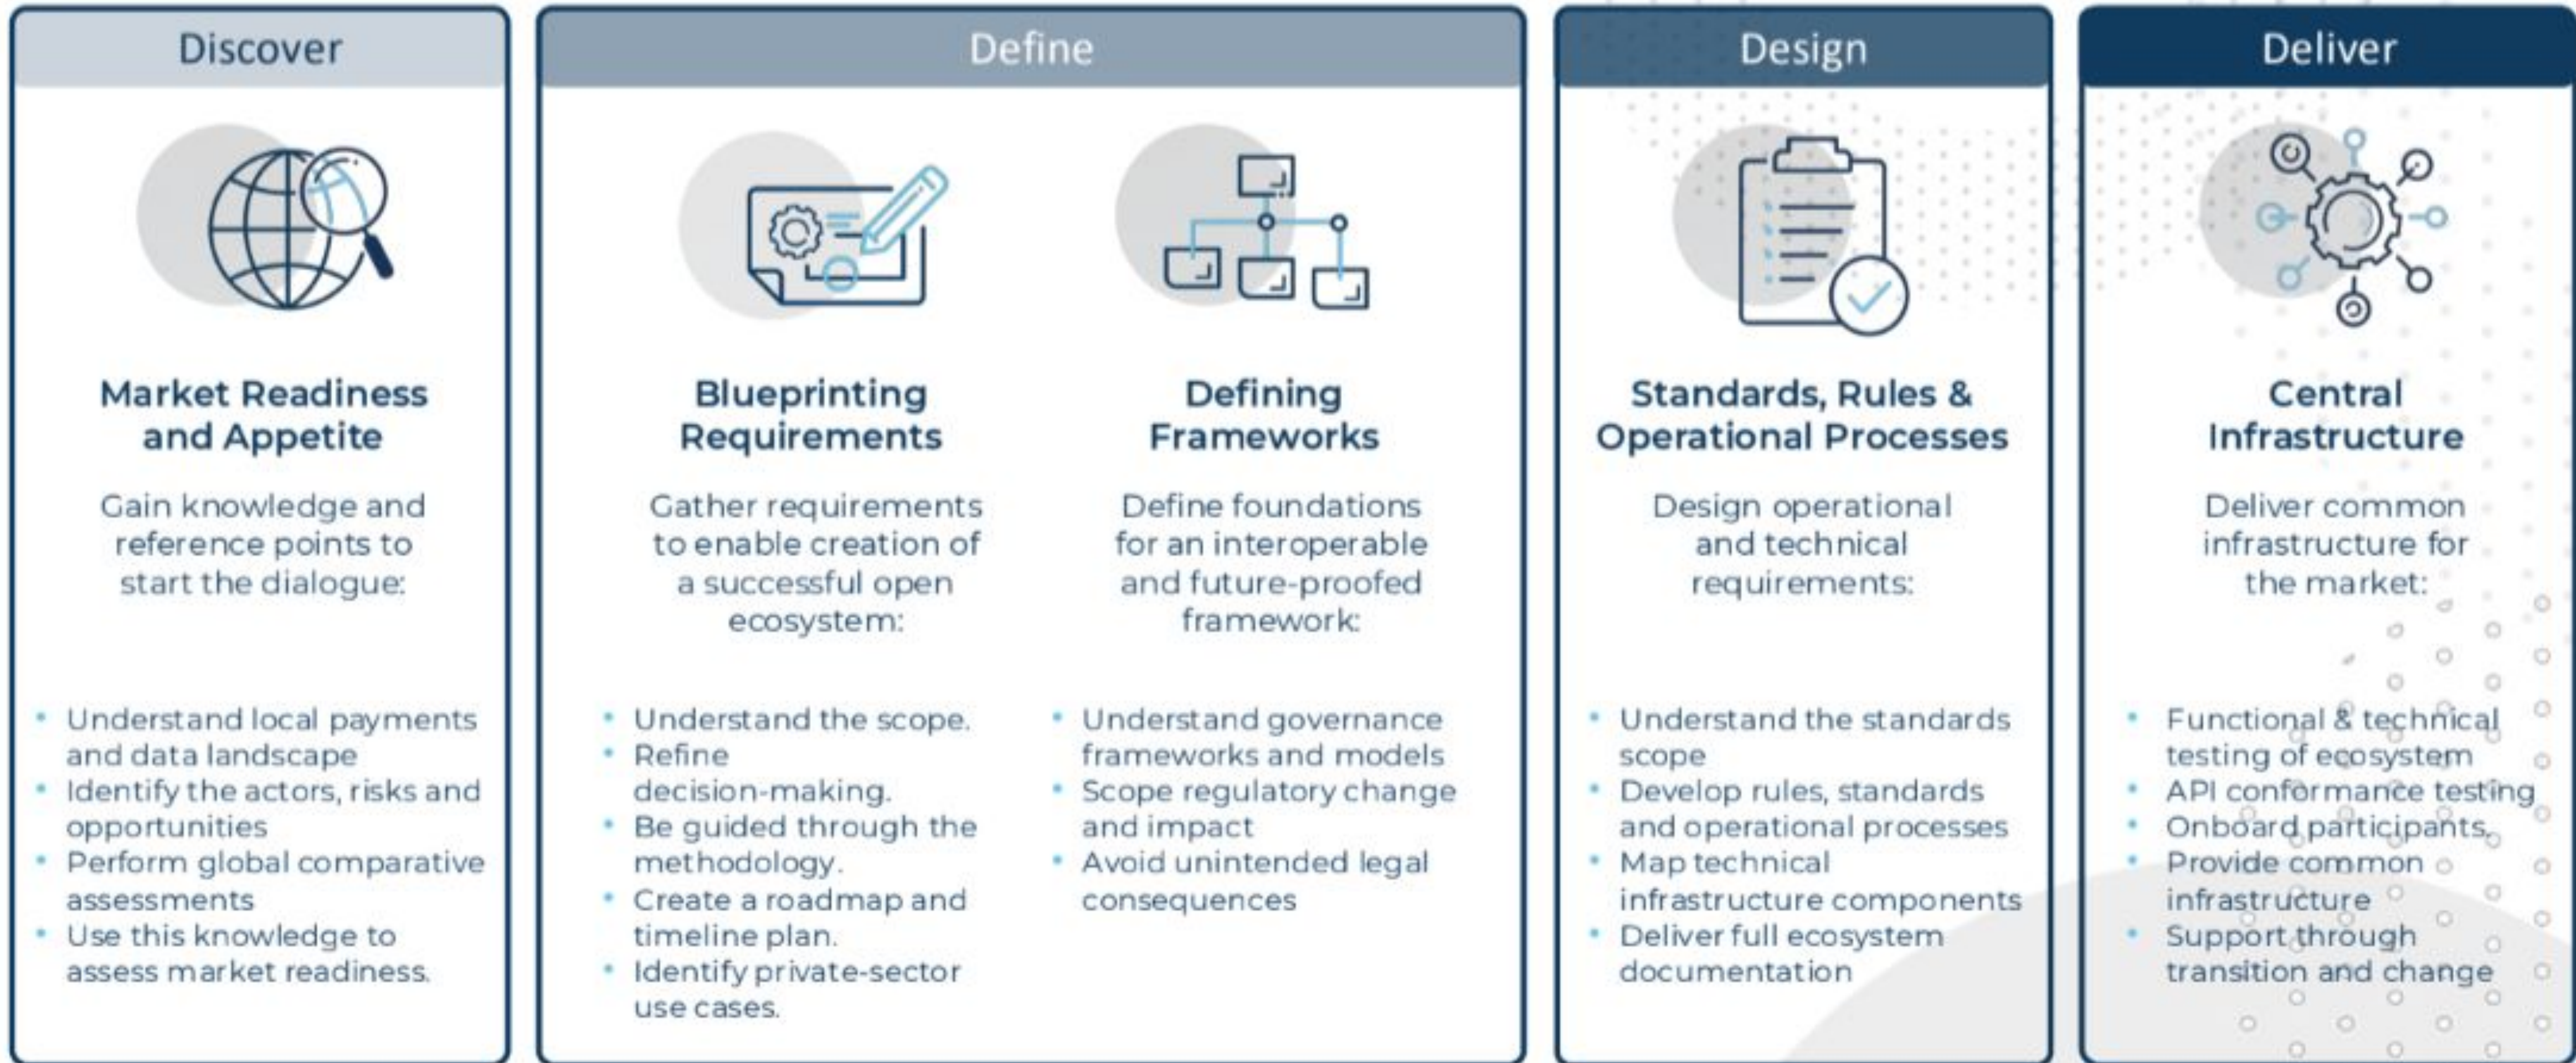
Discover

Market Readiness and Appetite

Gain knowledge and reference points to start the dialogue:

- Understand local payments and data landscape
- Identify the actors, risks and opportunities
- Perform global comparative assessments
- Use this knowledge to assess market readiness.

Define

Blueprinting Requirements

Gather requirements to enable creation of a successful open ecosystem:

- Understand the scope.
- Refine decision-making.
- Be guided through the methodology.
- Create a roadmap and timeline plan.
- Identify private-sector use cases.

Defining Frameworks

Define foundations for an interoperable and future-proofed framework:

- Understand governance frameworks and models
- Scope regulatory change and impact
- Avoid unintended legal consequences

Design

Standards, Rules & Operational Processes

Design operational and technical requirements:

- Understand the standards scope
- Develop rules, standards and operational processes
- Map technical infrastructure components
- Deliver full ecosystem documentation

Deliver

Central Infrastructure

Deliver common infrastructure for the market:

- Functional & technical testing of ecosystem
- API conformance testing
- Onboard participants
- Provide common infrastructure
- Support through transition and change